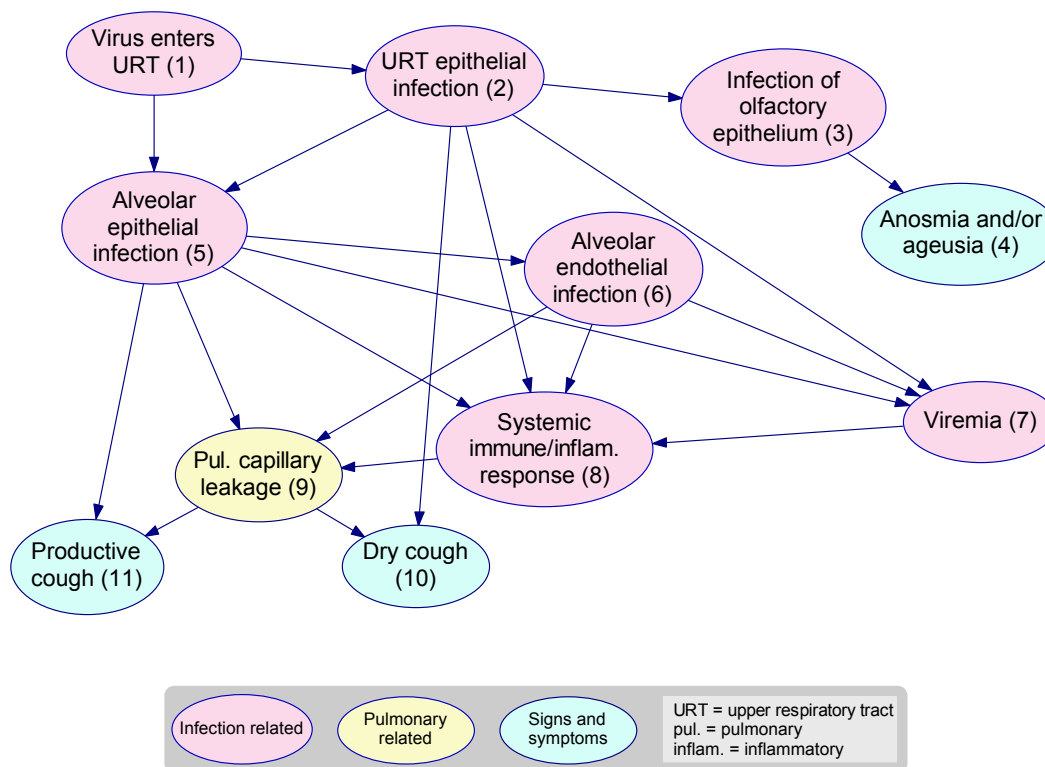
Virus enters URT (1)

URT epithelial infection (2)

Infection of olfactory epithelium (3)

Anosmia and/or ageusia (4)

Alveolar epithelial infection (5)

Alveolar endothelial infection (6)

Viremia (7)

Systemic immune/inflam. response (8)

Pul. capillary leakage (9)

Dry cough (10)

Productive cough (11)

Infection related

Pulmonary related

Signs and symptoms

URT = upper respiratory tract
pul. = pulmonary
inflam. = inflammatory